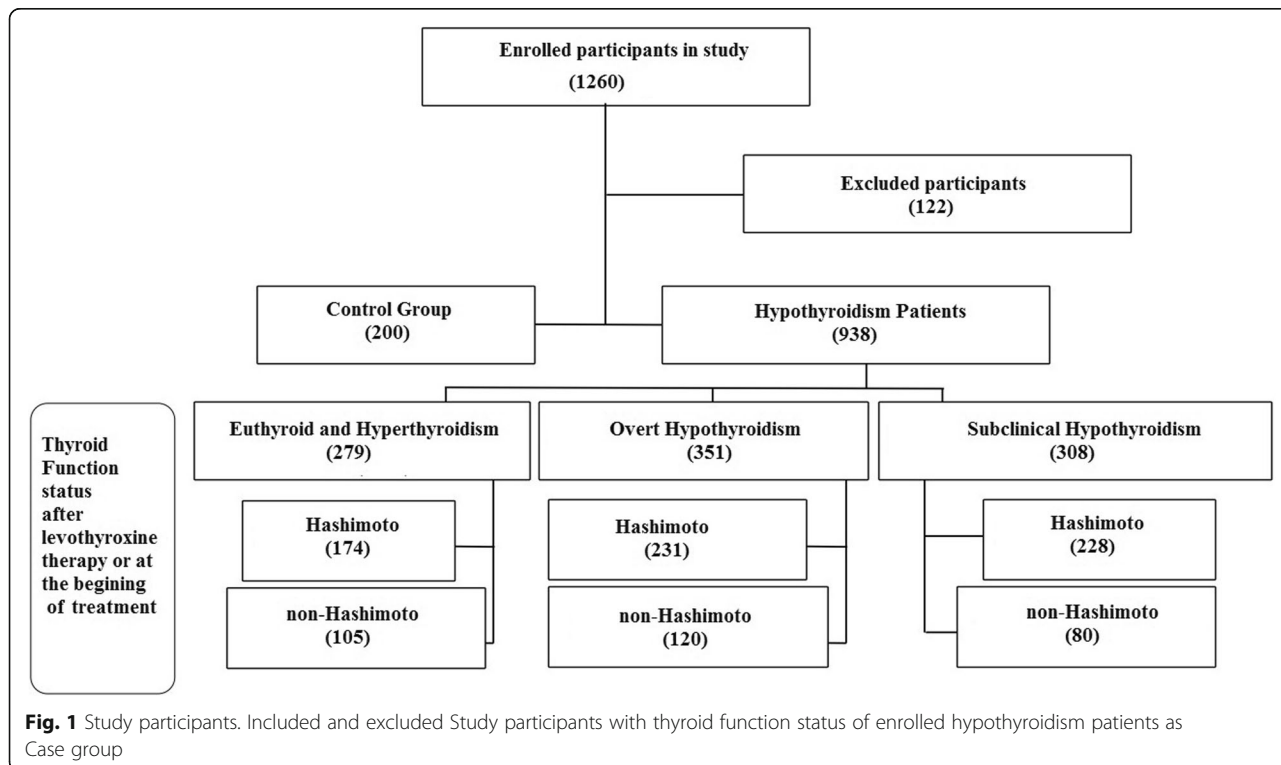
Enrolled participants in study
(1260)

Excluded participants
(122)

Control Group
(200)

Hypothyroidism Patients
(938)

Thyroid Function status after levothyroxine therapy or at the begining of treatment

Euthyroid and Hyperthyroidism
(279)

Overt Hypothyroidism
(351)

Subclinical Hypothyroidism
(308)

Hashimoto
(174)

non-Hashimoto
(105)

Hashimoto
(231)

non-Hashimoto
(120)

Hashimoto
(228)

non-Hashimoto
(80)

Fig. 1 Study participants. Included and excluded Study participants with thyroid function status of enrolled hypothyroidism patients as Case group